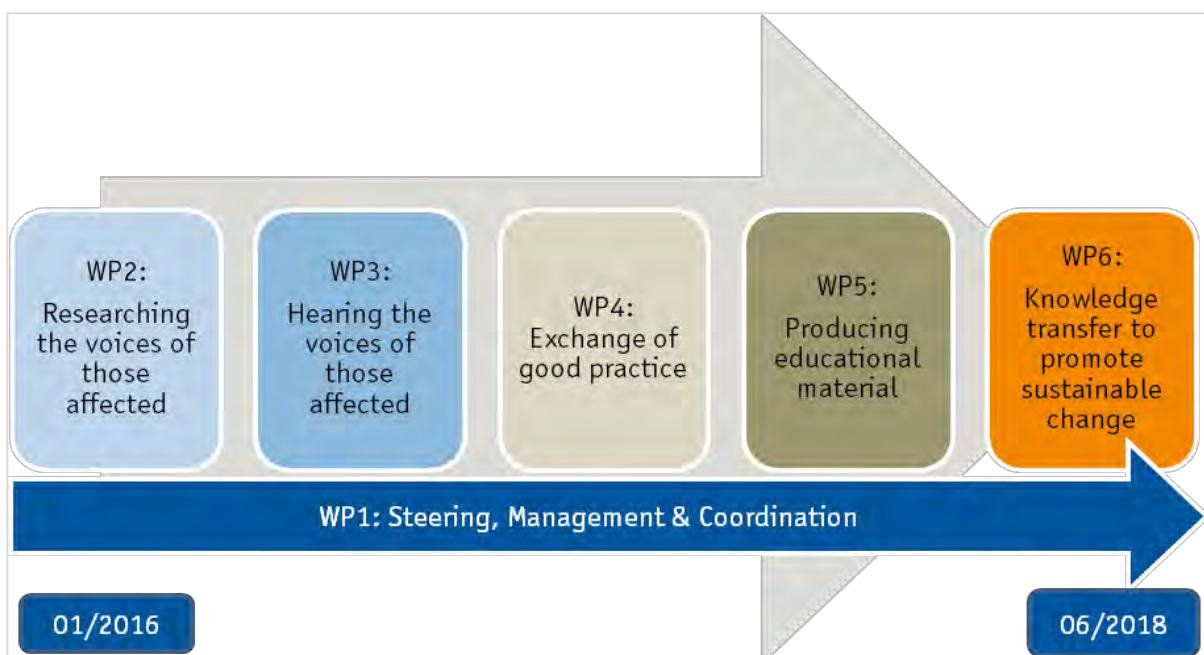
WP2:
Researching the voices of those affected

WP3:
Hearing the voices of those affected

WP4:
Exchange of good practice

WP5:
Producing educational material

WP6:
Knowledge transfer to promote sustainable change

WP1: Steering, Management & Coordination

01/2016

06/2018